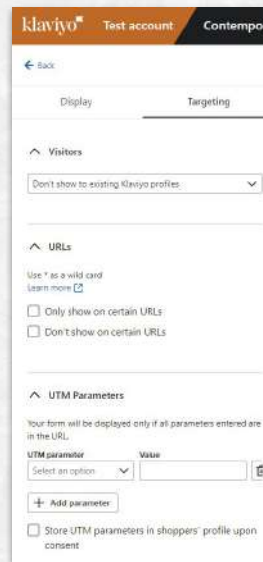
klaviyo Test account Contempo

← Back

Display Targeting

^ Visitors

Don't show to existing Klaviyo profiles

^ URLs

Use * as a wild card
Learn more

Only show on certain URLs

Don't show on certain URLs

^ UTM Parameters

Your form will be displayed only if all parameters entered are in the URL.

UTM parameter Value

Select an option

+ Add parameter

Store UTM parameters in shoppers' profile upon consent